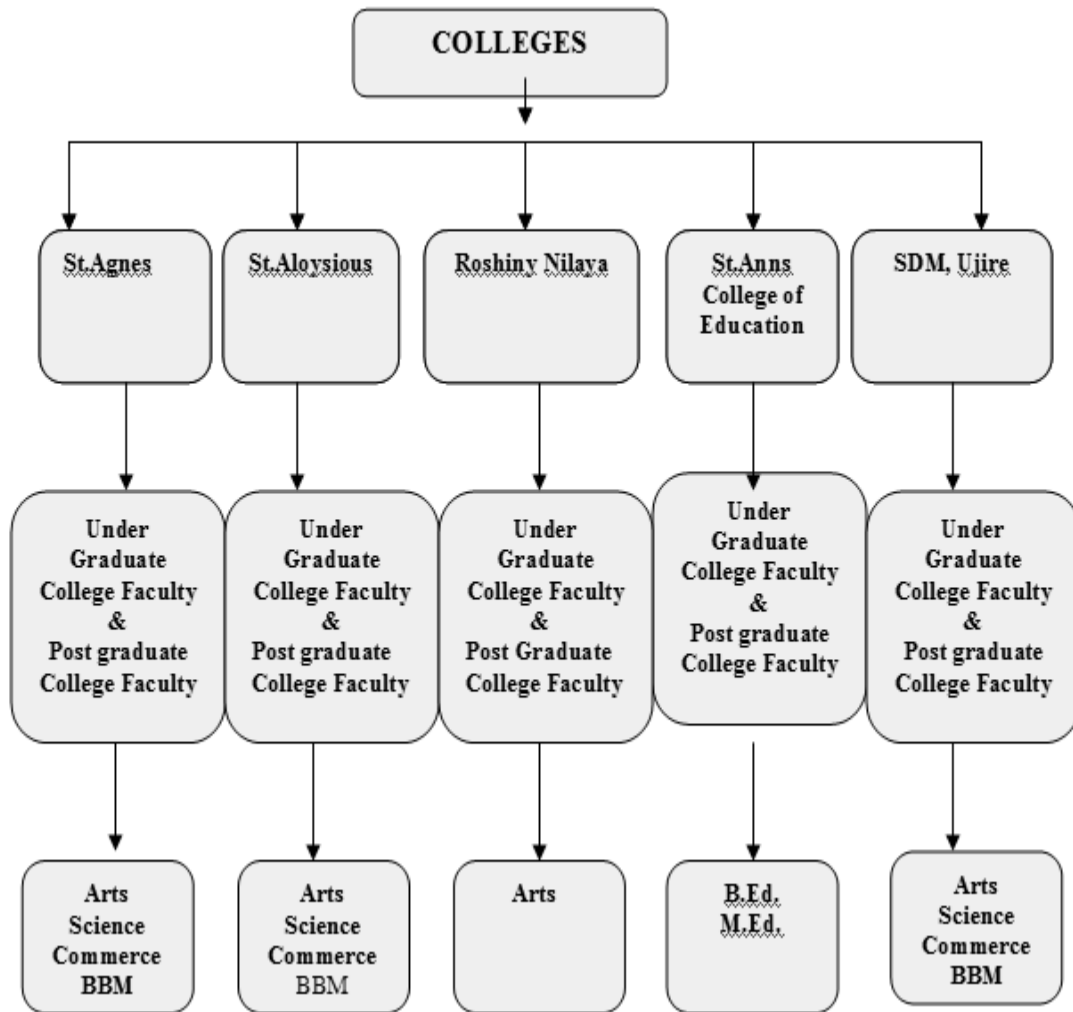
COLLEGES

St.Agnes

St.Aloysious

Roshiny Nilaya

St.Anns College of Education

SDM, Ujire

Under Graduate College Faculty & Post graduate College Faculty

Under Graduate College Faculty & Post graduate College Faculty

Under Graduate College Faculty & Post Graduate College Faculty

Under Graduate College Faculty & Post graduate College Faculty

Under Graduate College Faculty & Post graduate College Faculty

Arts Science Commerce BBM

Arts Science Commerce BBM

Arts

B.Ed. M.Ed.

Arts Science Commerce BBM